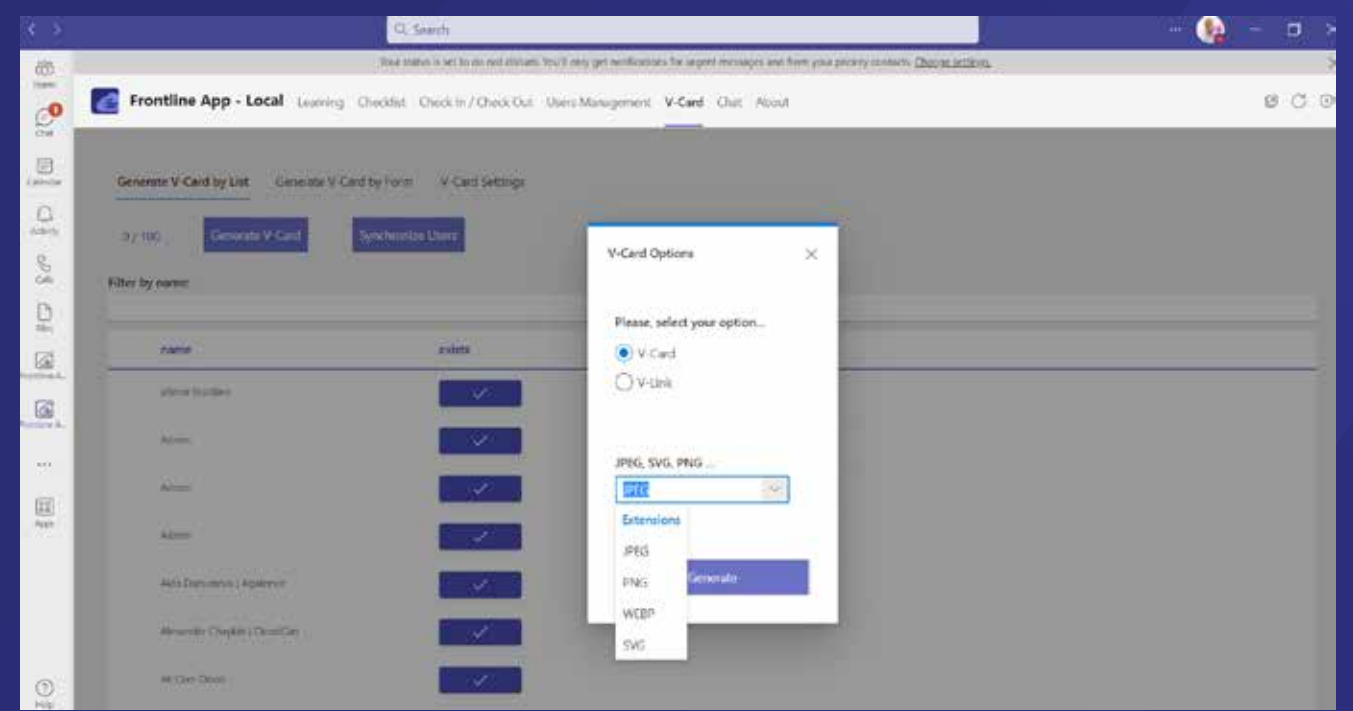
Search

Your status is set to do not disturb. You'll only get notifications for urgent messages and from your priority contacts. Change settings.

Home
Chat
Calendar
Activity
Calls
Files
Frontline A...
Frontline A...
...
Apps
Help

Frontline App - Local Learning Checklist Check In / Check Out Users Management V-Card Chat About

Generate V-Card by List Generate V-Card by Form V-Card Settings

0 / 100 Generate V-Card Synchronize Users

Filter by name:

| name | exists |
|---|---|
| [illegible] | ✓ |
| Admin | ✓ |
| Admin | ✓ |
| Admin | ✓ |
| Aida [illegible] | ✓ |
| Alexandre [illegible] | ✓ |
| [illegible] | ✓ |

V-Card Options

Please, select your option...

V-Card

V-Link

JPEG, SVG, PNG ...

JPEG

Extensions

JPEG

PNG

WEBP

SVG

Generate